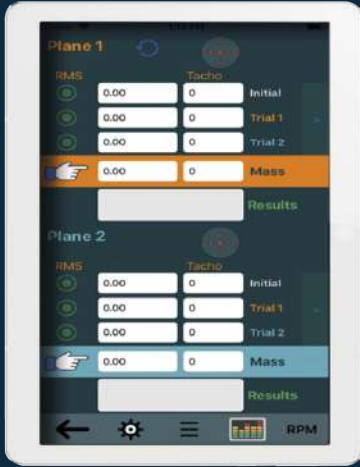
Plane 1

RMS

Tacho

0.00

0

Initial

0.00

0

Trial 1

0.00

0

Trial 2

0.00

0

Mass

Results

Plane 2

RMS

Tacho

0.00

0

Initial

0.00

0

Trial 1

0.00

0

Trial 2

0.00

0

Mass

Results

RPM